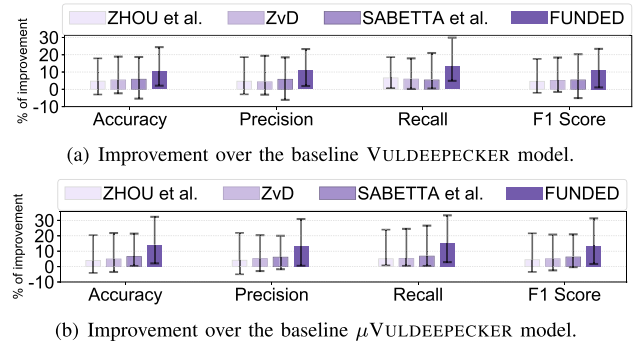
ZHOU et al. ZvD SABETTA et al. FUNDED

% of improvement

30
20
10
0
-10

Accuracy Precision Recall F1 Score

(a) Improvement over the baseline VULDEEPECKER model.

ZHOU et al. ZvD SABETTA et al. FUNDED

% of improvement

30
20
10
0
-10

Accuracy Precision Recall F1 Score

(b) Improvement over the baseline $\mu$VULDEEPECKER model.